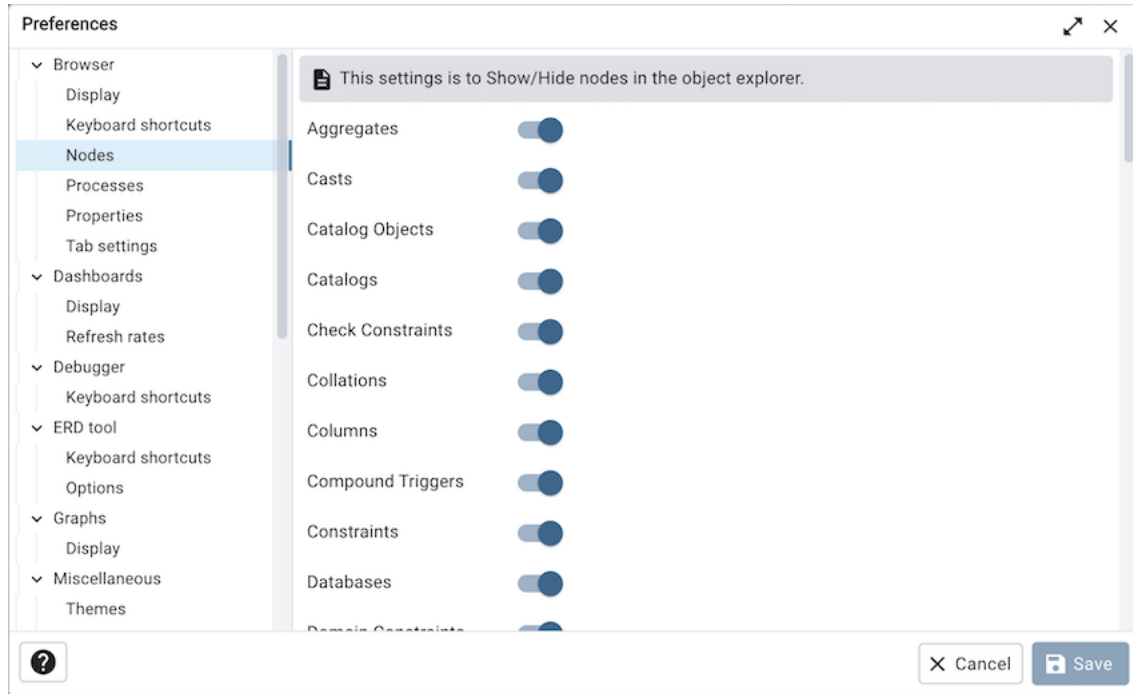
Preferences

Browser
Display
Keyboard shortcuts
Nodes
Processes
Properties
Tab settings
Dashboards
Display
Refresh rates
Debugger
Keyboard shortcuts
ERD tool
Keyboard shortcuts
Options
Graphs
Display
Miscellaneous
Themes

This settings is to Show/Hide nodes in the object explorer.

Aggregates
Casts
Catalog Objects
Catalogs
Check Constraints
Collations
Columns
Compound Triggers
Constraints
Databases
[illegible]

Cancel
Save